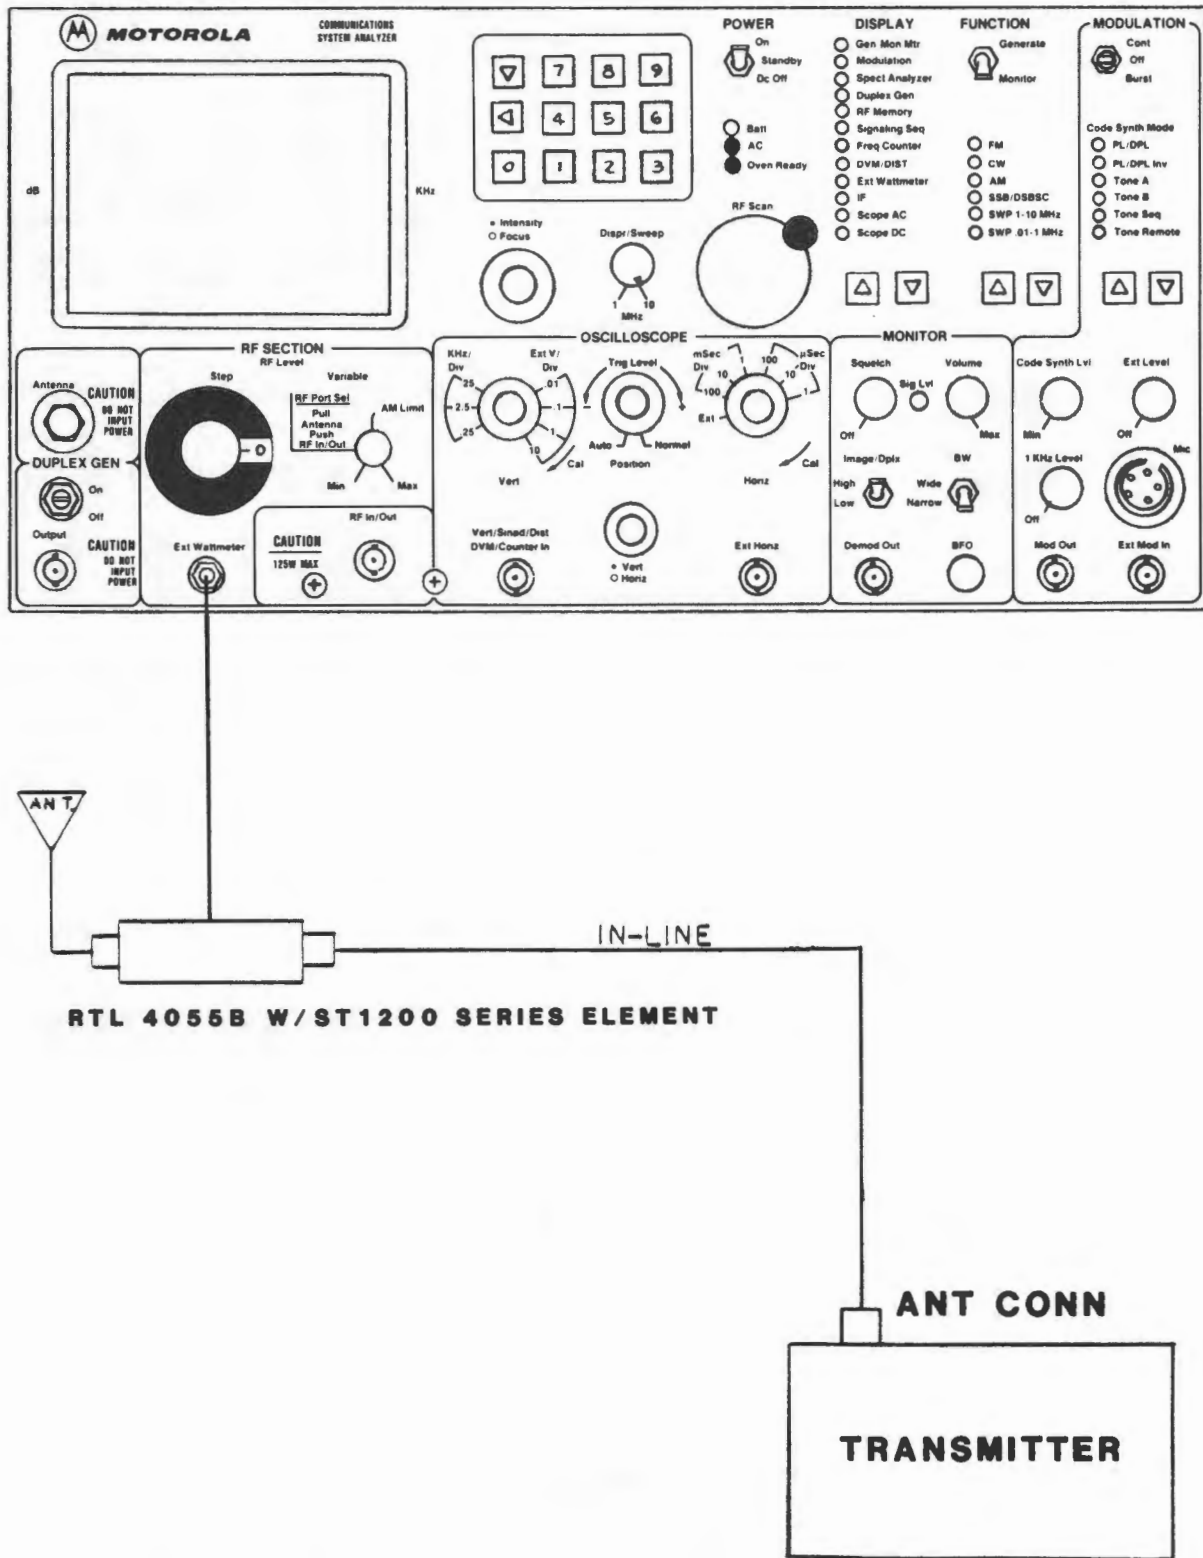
MOTOROLA COMMUNICATIONS SYSTEM ANALYZER

dB

KHz

▽ 7 8 9
◁ 4 5 6
0 1 2 3

Batt
AC
Oven Ready

POWER
On
Standby
Dc Off

DISPLAY
Gen Mon Mtr
Modulation
Spect Analyzer
Duplex Gen
RF Memory
Signaling Seq
Freq Counter
DVM/DIST
Ext Wattmeter
IF
Scope AC
Scope DC

FUNCTION
Generate
Monitor

FM
CW
AM
SSB/DSBSC
SWP 1-10 MHz
SWP .01-1 MHz

MODULATION
Cont
Off
Burst

Code Synth Mode
PL/DPL
PL/DPL Inv
Tone A
Tone B
Tone Seq
Tone Remote

Intensity
Focus

Dispr/Sweep
1 10
MHz

RF Scan

RF SECTION
RF Level
Step
Variable
RF Port Sel
Pull
Antenna
Push
RF In/Out
AM Limit
Min
Max

Antenna
CAUTION
DO NOT INPUT POWER

DUPLEX GEN
On
Off
Output
CAUTION
DO NOT INPUT POWER

Ext Wattmeter

CAUTION
125W MAX

RF In/Out

OSCILLOSCOPE
KHz/Div
25
2.5
.25
Ext V/Div
.01
.1
1
10
Cal
Vert
Trig Level
Auto
Normal
Position
mSec Div
10
1
100
Ext
µSec Div
100
10
1
Cal
Horiz

Vert/Sinad/Dist DVM/Counter In
Vert
Horiz
Ext Horiz

MONITOR
Squelch
Sig Lvl
Volume
Off
Max
Image/Dplx
High
Low
BW
Wide
Narrow
Demod Out
BFO

Code Synth Lvl
Min
Ext Level
Off
1 KHz Level
Off
Mic
Mod Out
Ext Mod In

ANT

IN-LINE

RTL 4055B W/ST1200 SERIES ELEMENT

ANT CONN

TRANSMITTER